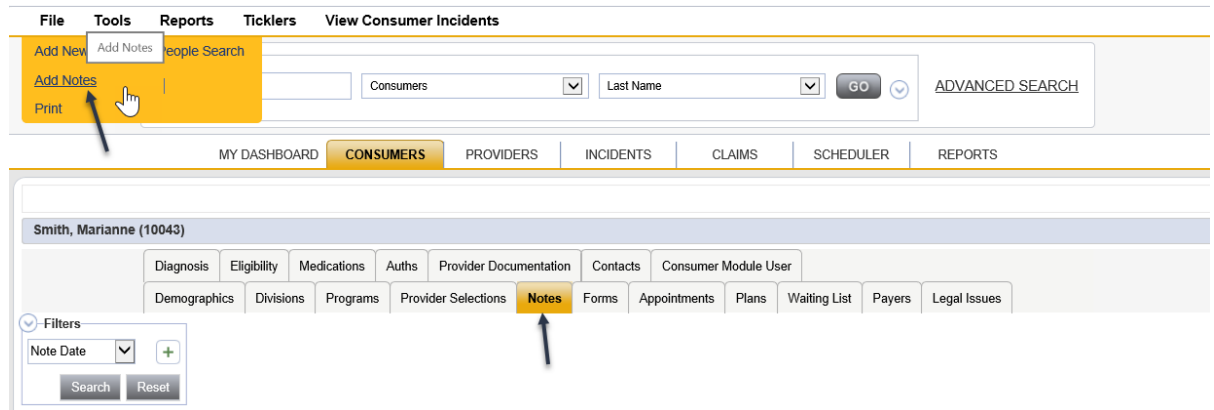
File Tools Reports Ticklers View Consumer Incidents

Add New Add Notes People Search
Add Notes
Print

Consumers
Last Name
GO
ADVANCED SEARCH

MY DASHBOARD CONSUMERS PROVIDERS INCIDENTS CLAIMS SCHEDULER REPORTS

Smith, Marianne (10043)

Diagnosis Eligibility Medications Auths Provider Documentation Contacts Consumer Module User
Demographics Divisions Programs Provider Selections Notes Forms Appointments Plans Waiting List Payers Legal Issues

Filters
Note Date
+
Search Reset